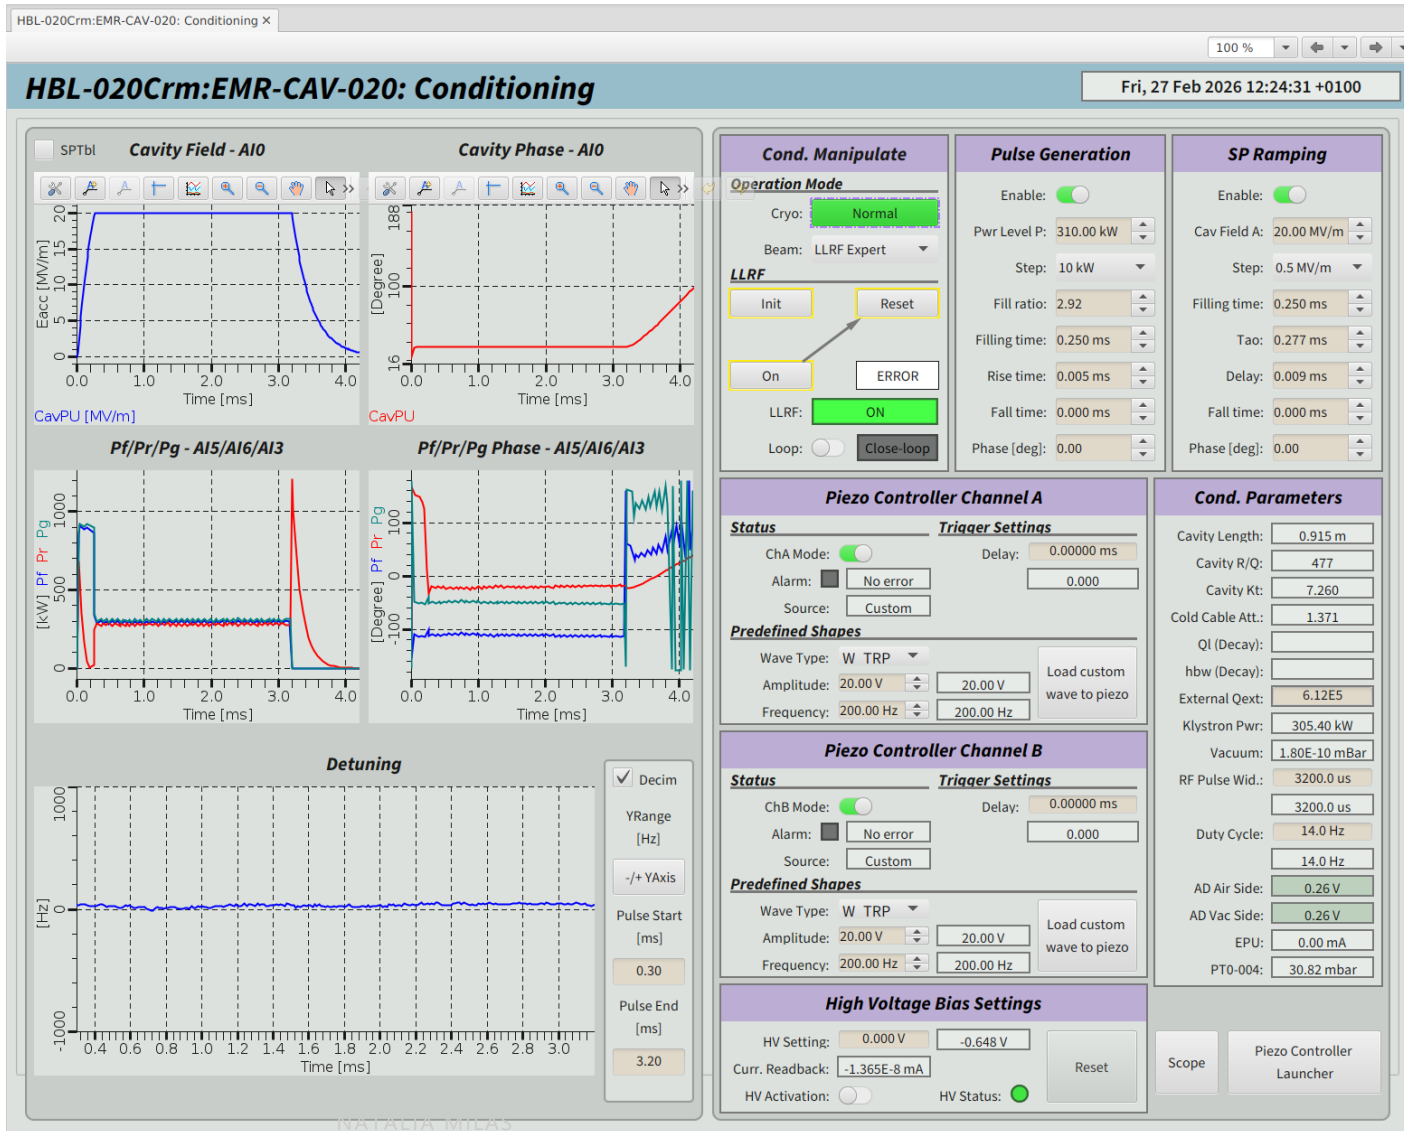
HBL-020Crm:EMR-CAV-020: Conditioning ×

100 %

HBL-020Crm:EMR-CAV-020: Conditioning

Fri, 27 Feb 2026 12:24:31 +0100

SPTbl

Cavity Field - AI0

Cavity Phase - AI0

Eacc [MV/m]
20
15
10
5
0
0.0 1.0 2.0 3.0 4.0
Time [ms]
CavPU [MV/m]

[Degree]
188
100
16
0.0 1.0 2.0 3.0 4.0
Time [ms]
CavPU

Pf/Pr/Pg - AI5/AI6/AI3

Pf/Pr/Pg Phase - AI5/AI6/AI3

[kW] Pf Pr Pg
1000
500
0
0.0 1.0 2.0 3.0 4.0
Time [ms]

[Degree] Pf Pr Pg
100
0
-100
0.0 1.0 2.0 3.0 4.0
Time [ms]

Detuning

[Hz]
1000
0
-1000
0.4 0.6 0.8 1.0 1.2 1.4 1.6 1.8 2.0 2.2 2.4 2.6 2.8 3.0
Time [ms]

Decim

YRange [Hz]

-/+ YAxis

Pulse Start [ms]

0.30

Pulse End [ms]

3.20

Cond. Manipulate

Operation Mode

Cryo: Normal

Beam: LLRF Expert

LLRF

Init

Reset

On

ERROR

LLRF: ON

Loop: Close-loop

Pulse Generation

Enable:

Pwr Level P: 310.00 kW

Step: 10 kW

Fill ratio: 2.92

Filling time: 0.250 ms

Rise time: 0.005 ms

Fall time: 0.000 ms

Phase [deg]: 0.00

SP Ramping

Enable:

Cav Field A: 20.00 MV/m

Step: 0.5 MV/m

Filling time: 0.250 ms

Tao: 0.277 ms

Delay: 0.009 ms

Fall time: 0.000 ms

Phase [deg]: 0.00

Piezo Controller Channel A

Status

Trigger Settings

ChA Mode:

Delay: 0.00000 ms

Alarm: No error

0.000

Source: Custom

Predefined Shapes

Wave Type: W TRP

Amplitude: 20.00 V 20.00 V

Frequency: 200.00 Hz 200.00 Hz

Load custom wave to piezo

Piezo Controller Channel B

Status

Trigger Settings

ChB Mode:

Delay: 0.00000 ms

Alarm: No error

0.000

Source: Custom

Predefined Shapes

Wave Type: W TRP

Amplitude: 20.00 V 20.00 V

Frequency: 200.00 Hz 200.00 Hz

Load custom wave to piezo

High Voltage Bias Settings

HV Setting: 0.000 V -0.648 V

Curr. Readback: -1.365E-8 mA

HV Activation:

HV Status:

Reset

Cond. Parameters

Cavity Length: 0.915 m

Cavity R/Q: 477

Cavity Kt: 7.260

Cold Cable Att.: 1.371

Ql (Decay):

hbw (Decay):

External Qext: 6.12E5

Klystron Pwr: 305.40 kW

Vacuum: 1.80E-10 mBar

RF Pulse Wid.: 3200.0 us

3200.0 us

Duty Cycle: 14.0 Hz

14.0 Hz

AD Air Side: 0.26 V

AD Vac Side: 0.26 V

EPU: 0.00 mA

PT0-004: 30.82 mbar

Scope

Piezo Controller Launcher

NATALIA MILAS